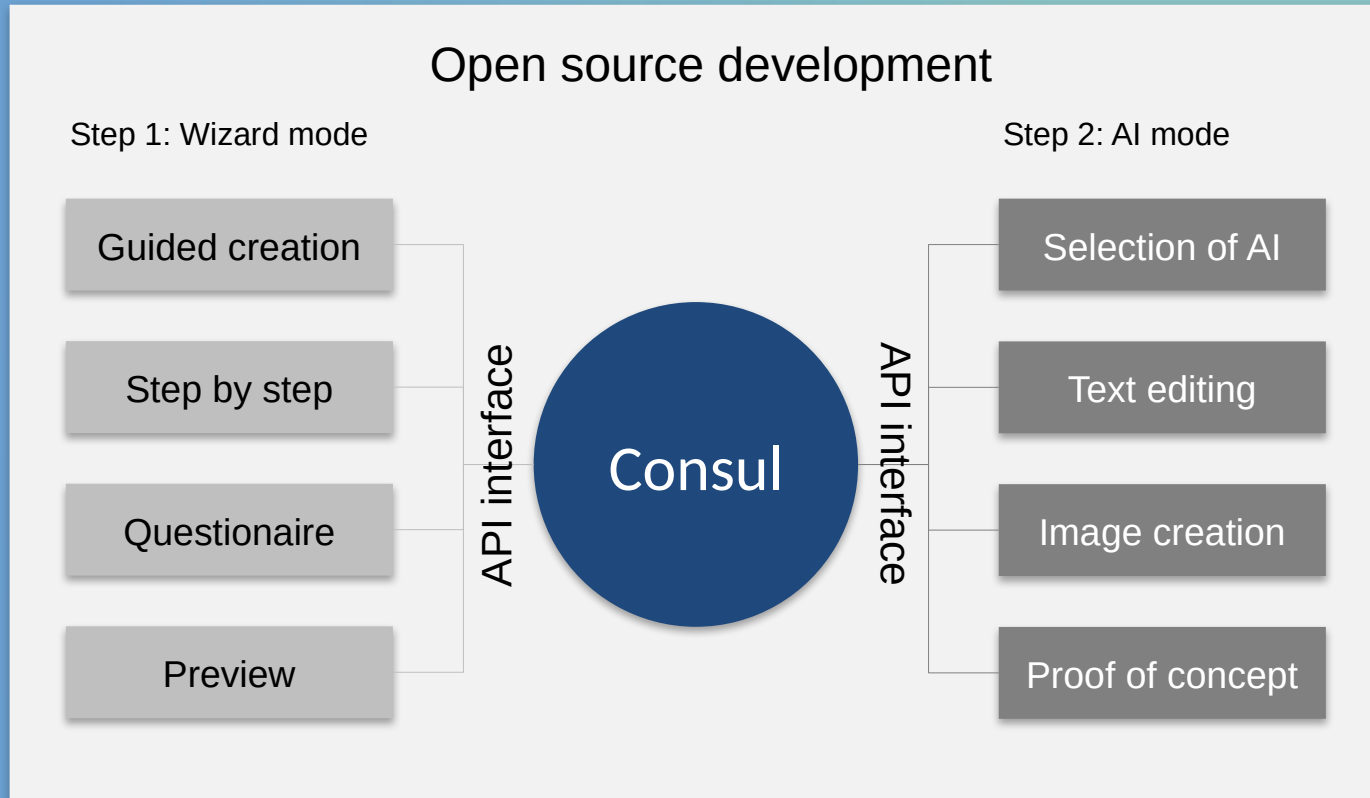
Open source development

Step 1: Wizard mode

Guided creation

Step by step

Questionaire

Preview

API interface

Consul

API interface

Step 2: AI mode

Selection of AI

Text editing

Image creation

Proof of concept